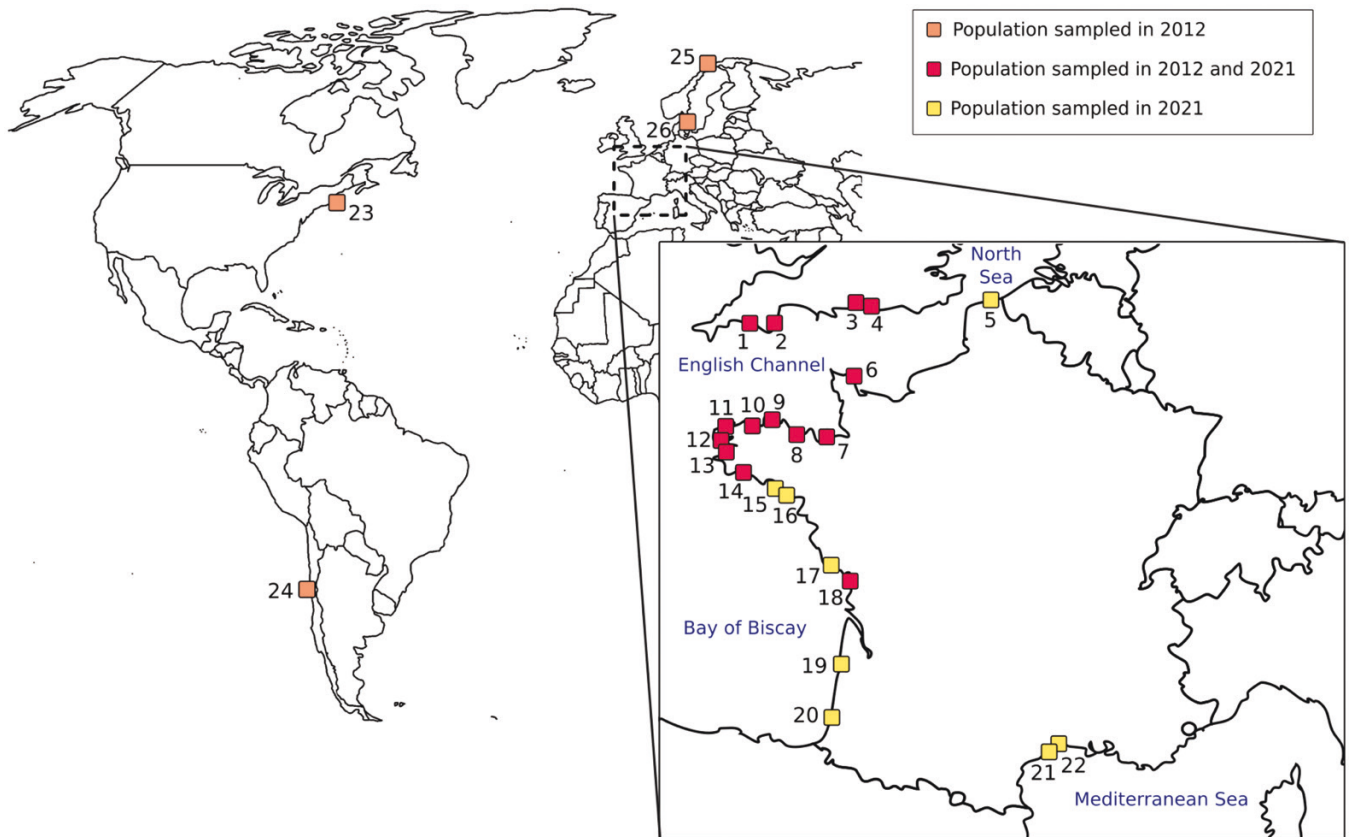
Population sampled in 2012
Population sampled in 2012 and 2021
Population sampled in 2021

25
26
23
24

North Sea
English Channel
Bay of Biscay
Mediterranean Sea

1 2 3 4 5 6 7 8 9 10 11 12 13 14 15 16 17 18 19 20 21 22